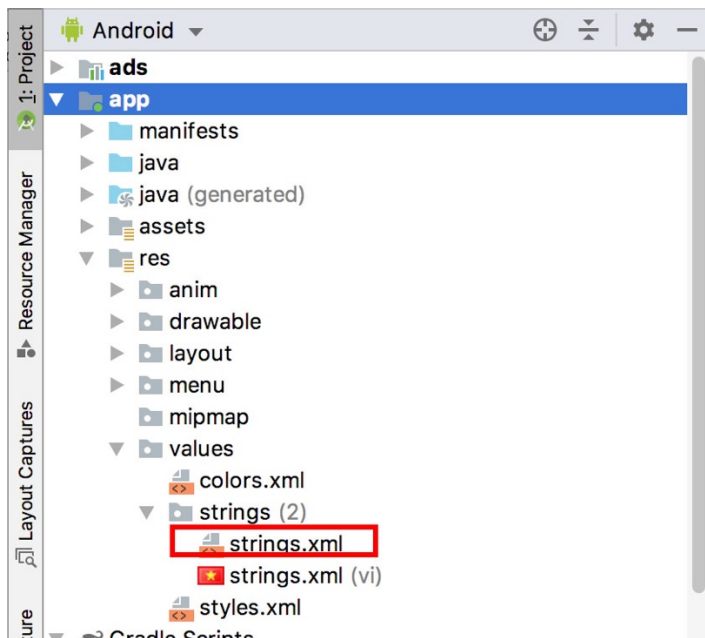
1: Project
Resource Manager
Layout Captures
ure

Android

ads
app
manifests
java
java (generated)
assets
res
anim
drawable
layout
menu
mipmap
values
colors.xml
strings (2)
strings.xml
strings.xml (vi)
styles.xml
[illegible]